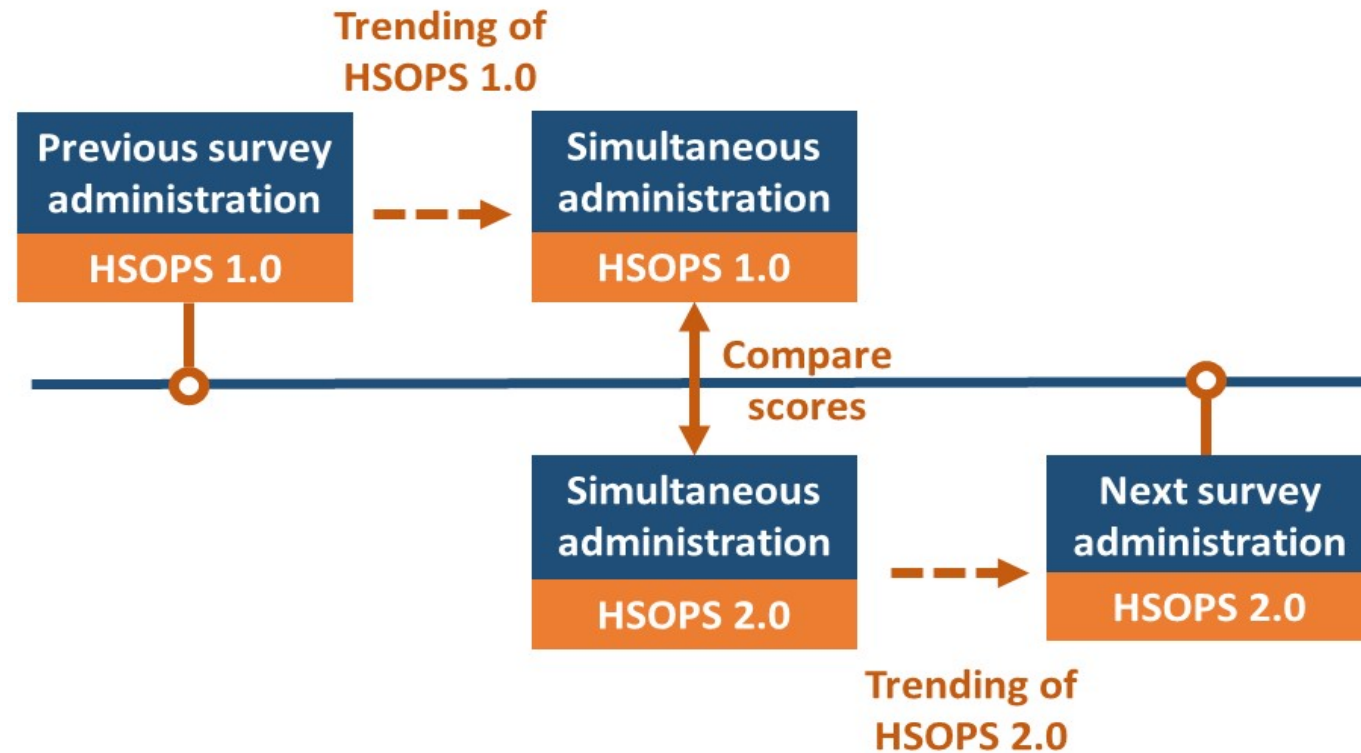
Trending of HSOPS 1.0

Previous survey administration

HSOPS 1.0

Simultaneous administration

HSOPS 1.0

Compare scores

Simultaneous administration

HSOPS 2.0

Next survey administration

HSOPS 2.0

Trending of HSOPS 2.0